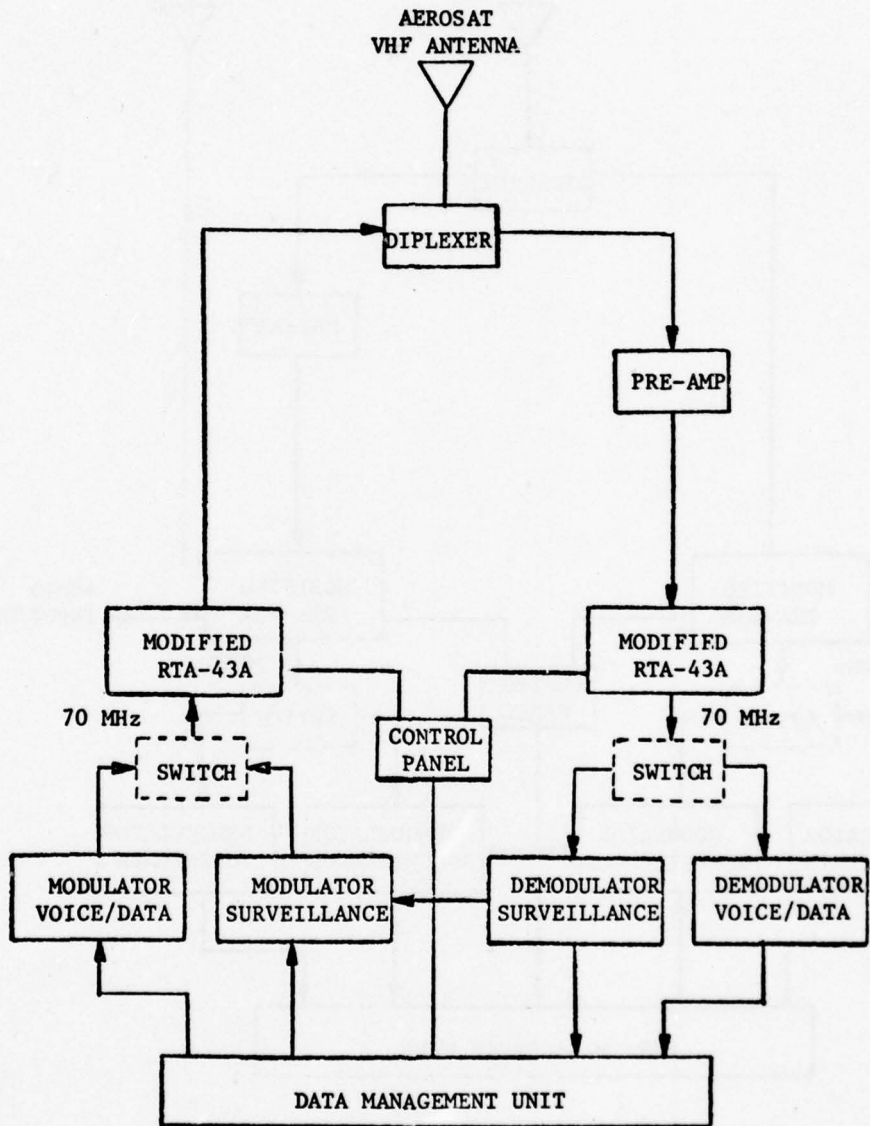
AEROSAT
VHF ANTENNA

DIPLEXER

PRE-AMP

MODIFIED
RTA-43A

MODIFIED
RTA-43A

70 MHz

70 MHz

CONTROL
PANEL

SWITCH

SWITCH

MODULATOR
VOICE/DATA

MODULATOR
SURVEILLANCE

DEMODULATOR
SURVEILLANCE

DEMODULATOR
VOICE/DATA

DATA MANAGEMENT UNIT